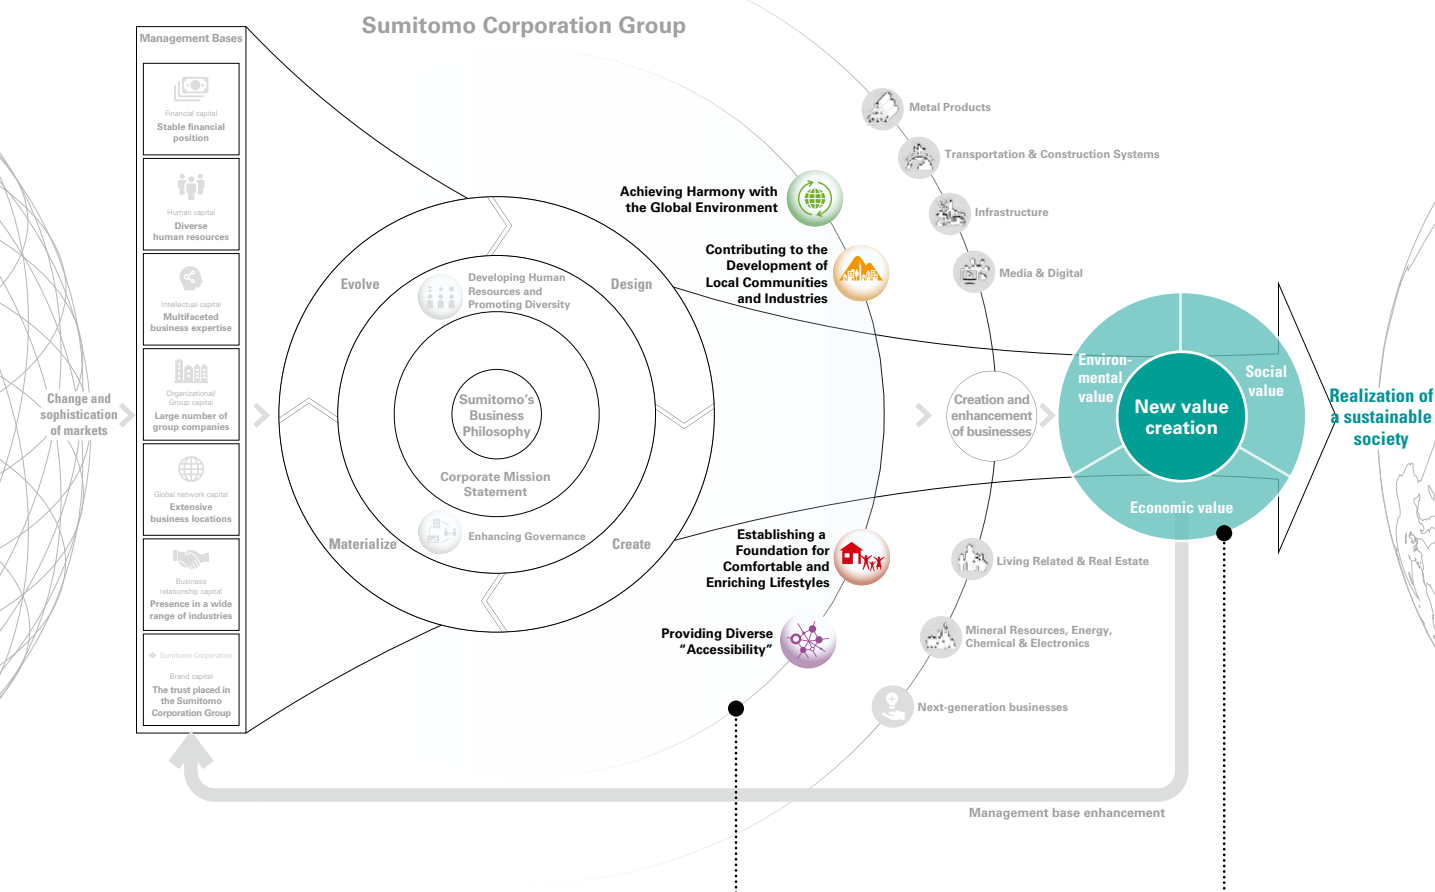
Sumitomo Corporation Group

Management Bases

Financial capital
Stable financial position

Human capital
Diverse human resources

Intellectual capital
Multifaceted business expertise

Organizational/ Group capital
Large number of group companies

Global network capital
Extensive business locations

Business relationship capital
Presence in a wide range of industries

Sumitomo Corporation
Brand capital
The trust placed in the Sumitomo Corporation Group

Change and sophistication of markets

Evolve

Design

Materialize

Create

Developing Human Resources and Promoting Diversity

Sumitomo's Business Philosophy

Corporate Mission Statement

Enhancing Governance

Achieving Harmony with the Global Environment

Contributing to the Development of Local Communities and Industries

Establishing a Foundation for Comfortable and Enriching Lifestyles

Providing Diverse "Accessibility"

Metal Products

Transportation & Construction Systems

Infrastructure

Media & Digital

Creation and enhancement of businesses

Living Related & Real Estate

Mineral Resources, Energy, Chemical & Electronics

Next-generation businesses

Environ-mental value

Social value

New value creation

Economic value

Realization of a sustainable society

Management base enhancement